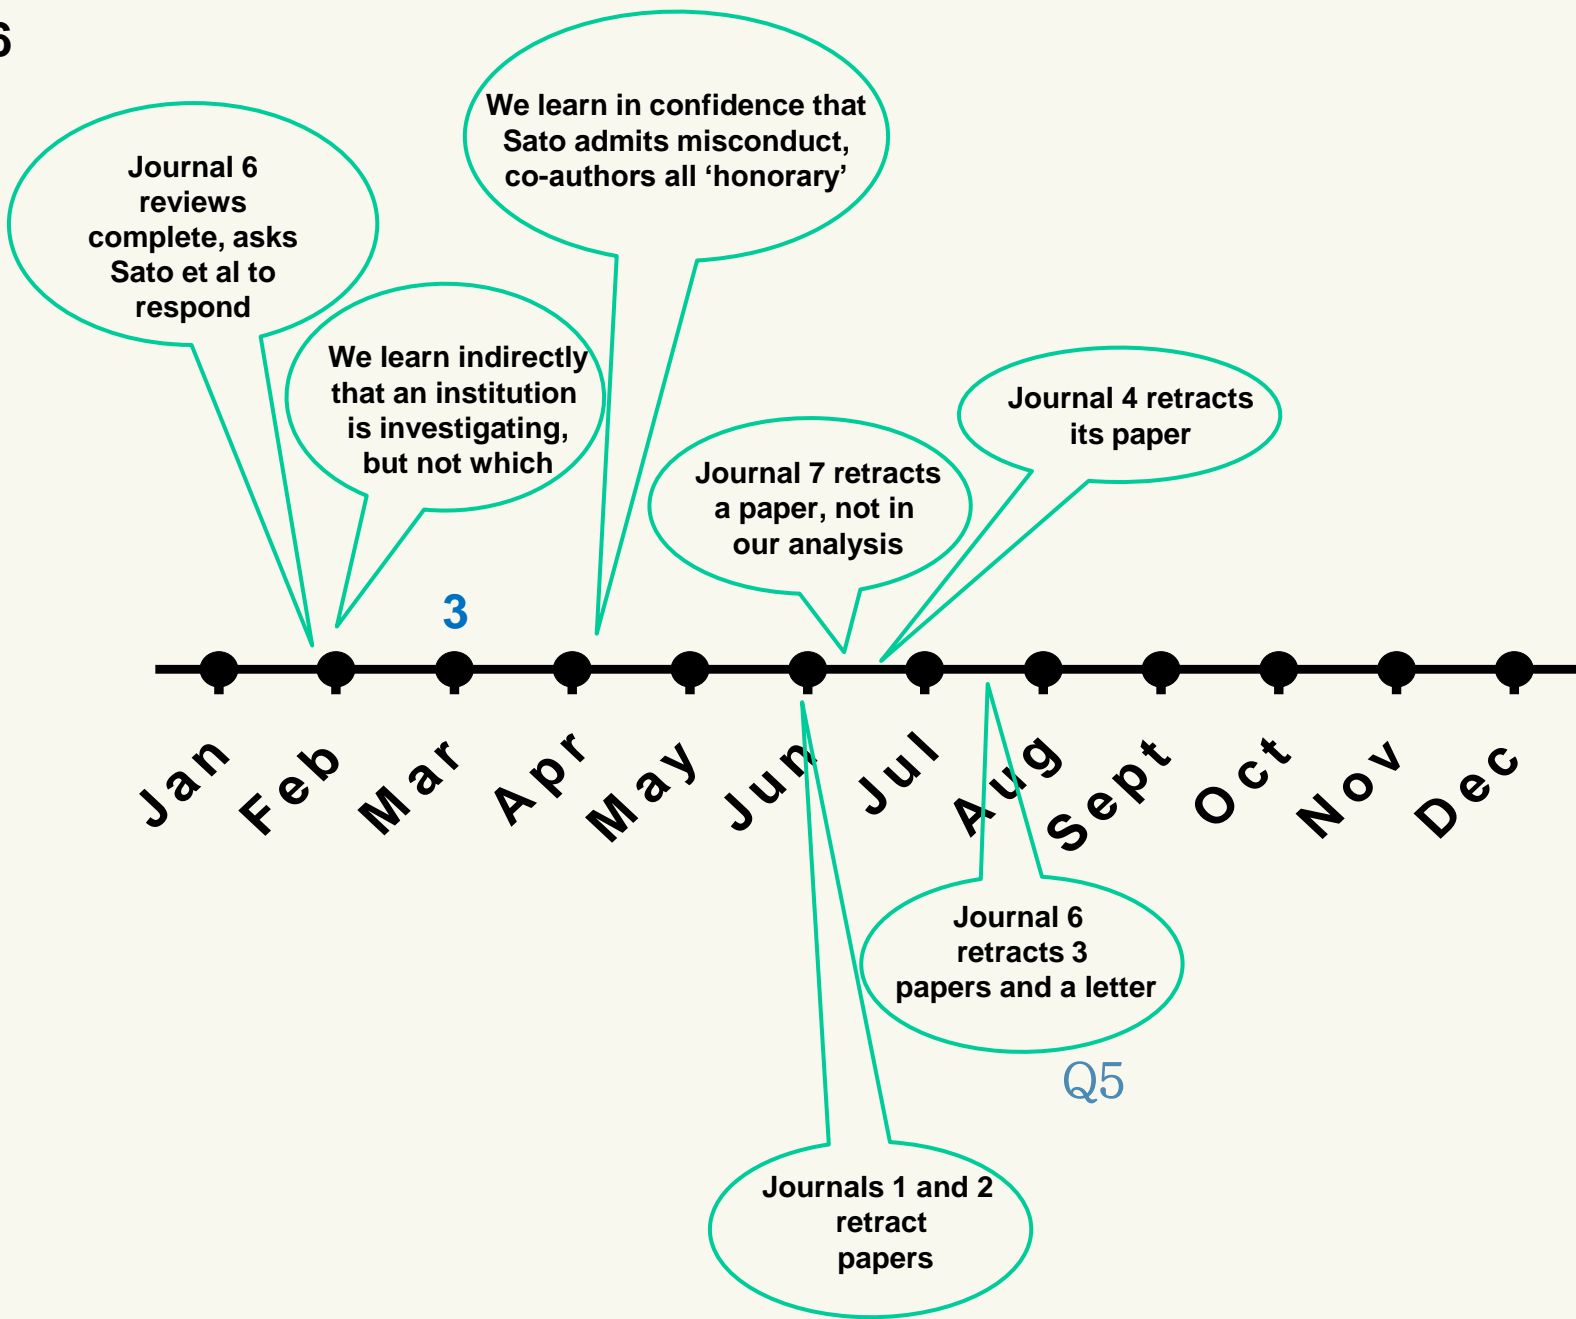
6

Journal 6 reviews complete, asks Sato et al to respond

We learn in confidence that Sato admits misconduct, co-authors all ‘honorary’

We learn indirectly that an institution is investigating, but not which

Journal 7 retracts a paper, not in our analysis

Journal 4 retracts its paper

3

Jan Feb Mar Apr May Jun Jul Aug Sept Oct Nov Dec

Journal 6 retracts 3 papers and a letter

Q5

Journals 1 and 2 retract papers